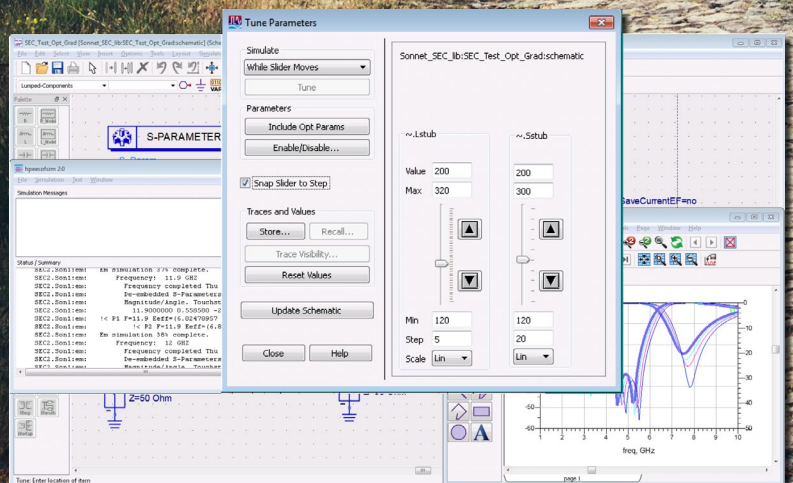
Tune Parameters

Simulate

While Slider Moves

Tune

Parameters

Include Opt Params

Enable/Disable...

Snap Slider to Step

Traces and Values

Store...

Recall...

Trace Visibility...

Reset Values

Update Schematic

Close

Help

Sonnet_SEC_lib:SEC_Test_Opt_Grad:schematic

~.Lstub

Value 200

Max 320

Min 120

Step 5

Scale Lin

~.Sstub

200

300

120

20

Lin

SEC_Test_Opt_Grad [Sonnet_SEC_lib:SEC_Test_Opt_Grad:schematic] (Sche

File Edit Select View Insert Options Tools Layout Simulate

Lumped-Components

Palette

S-PARAMETER

S_Param

hpeesofsim 2.0

File Simulation Text Window

Simulation Messages

Status / Summary

SEC2.Son1Em: Em simulation 57% complete.
SEC2.Son1Em: Frequency: 11.9 GHZ
SEC2.Son1Em: Frequency completed Thu
SEC2.Son1Em: De-embedded S-Parameters
SEC2.Son1Em: Magnitude/Angle. Touchst
SEC2.Son1Em: 11.9000000 0.558500 -2
SEC2.Son1Em: !< P1 F=11.9 Eeff=(6.02470957
SEC2.Son1Em: !< P2 F=11.9 Eeff=(6.8
SEC2.Son1Em: Em simulation 58% complete.
SEC2.Son1Em: Frequency: 12 GHZ
SEC2.Son1Em: Frequency completed Thu
SEC2.Son1Em: De-embedded S-Parameters
SEC2.Son1Em: Magnitude/Angle. Touchst

Z=50 Ohm

SaveCurrentEF=no

Expr Window Help

-10
-20
-30
-40
-50

1 2 3 4 5 6 7 8 9 10

freq, GHz

page 1

Tune: Enter location of item